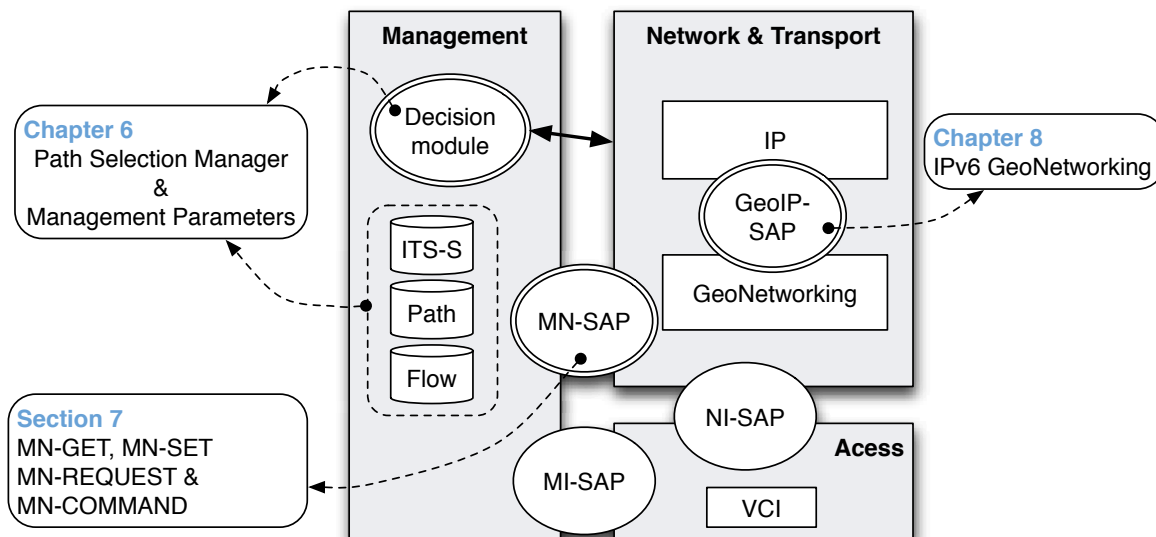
Management

Network & Transport

Chapter 6
Path Selection Manager
&
Management Parameters

Decision module

IP

GeoIP-SAP

GeoNetworking

Chapter 8
IPv6 GeoNetworking

ITS-S

Path

Flow

MN-SAP

Section 7
MN-GET, MN-SET
MN-REQUEST &
MN-COMMAND

NI-SAP

Acess

MI-SAP

VCI